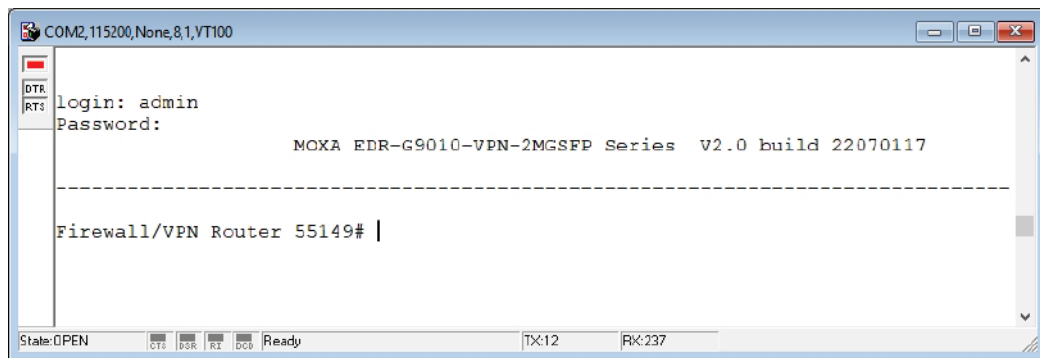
COM2,115200,None,8,1,VT100

DTR
RTS

login: admin
Password:
MOXA EDR-G9010-VPN-2MGSFP Series V2.0 build 22070117

------------------------------------------------------------------------------

Firewall/VPN Router 55149#

State:OPEN CTS DSR RI DCD Ready TX:12 RX:237